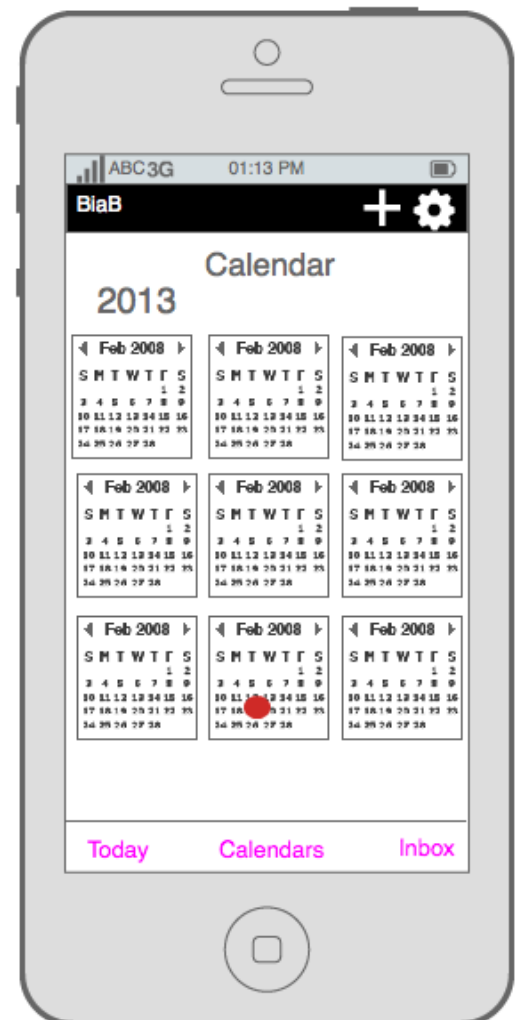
ABC 3G 01:13 PM

BiaB

Calendar

2013

Feb 2008
S M T W T F S
1 2
3 4 5 6 7 8 9
10 11 12 13 14 15 16
17 18 19 20 21 22 23
24 25 26 27 28

Feb 2008
S M T W T F S
1 2
3 4 5 6 7 8 9
10 11 12 13 14 15 16
17 18 19 20 21 22 23
24 25 26 27 28

Feb 2008
S M T W T F S
1 2
3 4 5 6 7 8 9
10 11 12 13 14 15 16
17 18 19 20 21 22 23
24 25 26 27 28

Feb 2008
S M T W T F S
1 2
3 4 5 6 7 8 9
10 11 12 13 14 15 16
17 18 19 20 21 22 23
24 25 26 27 28

Feb 2008
S M T W T F S
1 2
3 4 5 6 7 8 9
10 11 12 13 14 15 16
17 18 19 20 21 22 23
24 25 26 27 28

Feb 2008
S M T W T F S
1 2
3 4 5 6 7 8 9
10 11 12 13 14 15 16
17 18 19 20 21 22 23
24 25 26 27 28

Feb 2008
S M T W T F S
1 2
3 4 5 6 7 8 9
10 11 12 13 14 15 16
17 18 19 20 21 22 23
24 25 26 27 28

Feb 2008
S M T W T F S
1 2
3 4 5 6 7 8 9
10 11 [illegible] 13 14 15 16
17 18 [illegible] 21 22 23
24 25 26 27 28

Feb 2008
S M T W T F S
1 2
3 4 5 6 7 8 9
10 11 12 13 14 15 16
17 18 19 20 21 22 23
24 25 26 27 28

Today Calendars Inbox